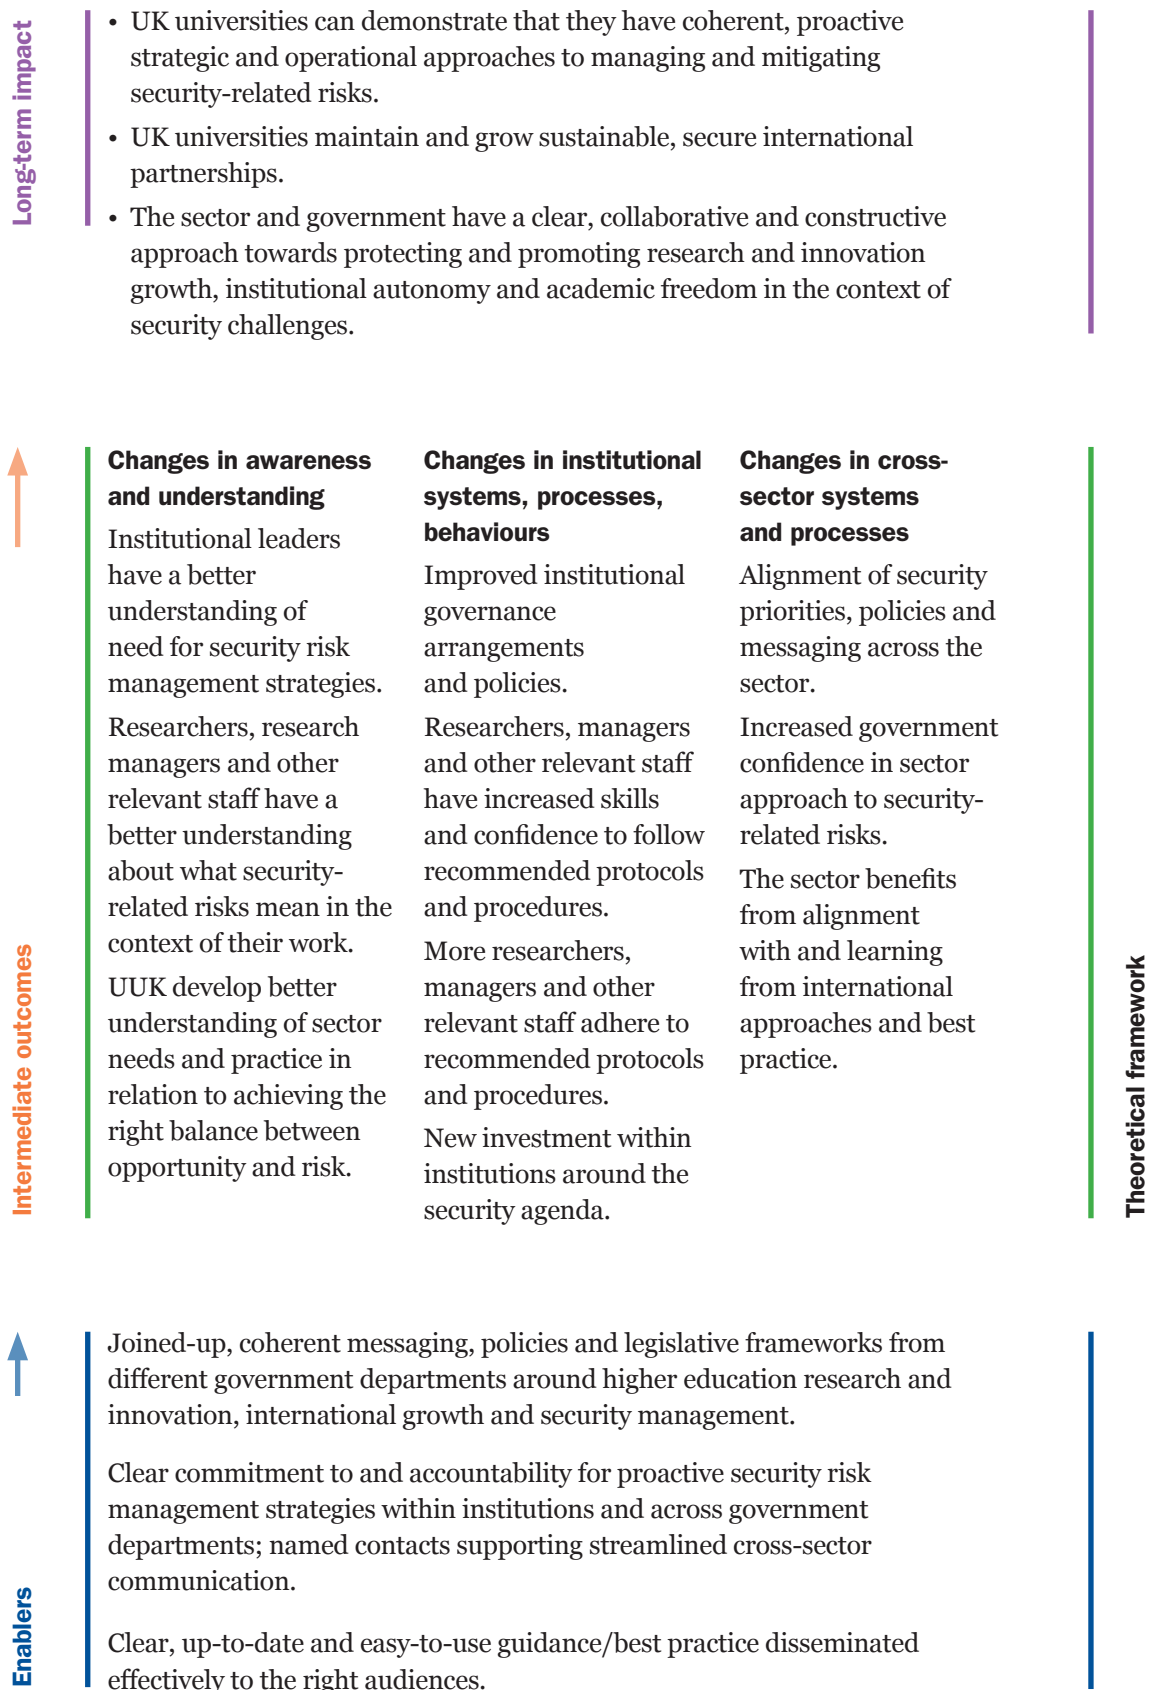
Long-term impact

• UK universities can demonstrate that they have coherent, proactive strategic and operational approaches to managing and mitigating security-related risks.
• UK universities maintain and grow sustainable, secure international partnerships.
• The sector and government have a clear, collaborative and constructive approach towards protecting and promoting research and innovation growth, institutional autonomy and academic freedom in the context of security challenges.

Intermediate outcomes

**Changes in awareness and understanding**

Institutional leaders have a better understanding of need for security risk management strategies.

Researchers, research managers and other relevant staff have a better understanding about what security-related risks mean in the context of their work.

UUK develop better understanding of sector needs and practice in relation to achieving the right balance between opportunity and risk.

**Changes in institutional systems, processes, behaviours**

Improved institutional governance arrangements and policies.

Researchers, managers and other relevant staff have increased skills and confidence to follow recommended protocols and procedures.

More researchers, managers and other relevant staff adhere to recommended protocols and procedures.

New investment within institutions around the security agenda.

**Changes in cross-sector systems and processes**

Alignment of security priorities, policies and messaging across the sector.

Increased government confidence in sector approach to security-related risks.

The sector benefits from alignment with and learning from international approaches and best practice.

Theoretical framework

Enablers

Joined-up, coherent messaging, policies and legislative frameworks from different government departments around higher education research and innovation, international growth and security management.

Clear commitment to and accountability for proactive security risk management strategies within institutions and across government departments; named contacts supporting streamlined cross-sector communication.

Clear, up-to-date and easy-to-use guidance/best practice disseminated effectively to the right audiences.